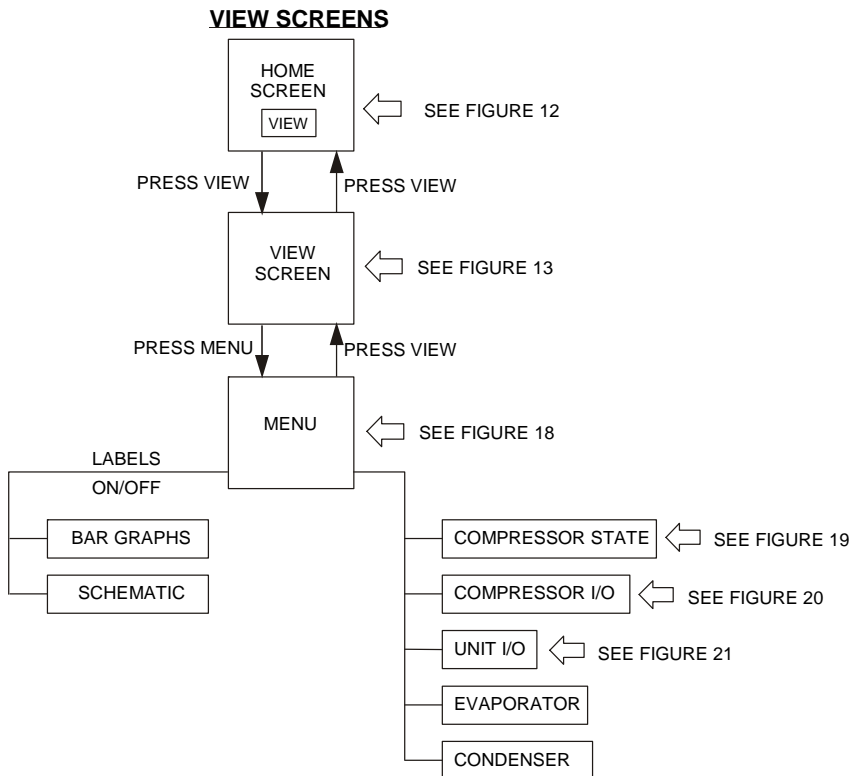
VIEW SCREENS

HOME SCREEN

VIEW

SEE FIGURE 12

PRESS VIEW

PRESS VIEW

VIEW SCREEN

SEE FIGURE 13

PRESS MENU

PRESS VIEW

MENU

SEE FIGURE 18

LABELS

ON/OFF

BAR GRAPHS

SCHEMATIC

COMPRESSOR STATE

SEE FIGURE 19

COMPRESSOR I/O

SEE FIGURE 20

UNIT I/O

SEE FIGURE 21

EVAPORATOR

CONDENSER